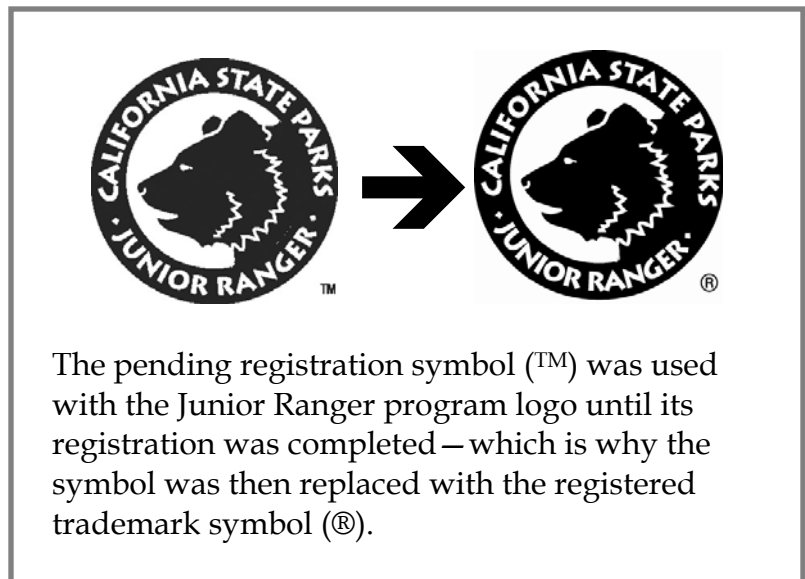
CALIFORNIA STATE PARKS · JUNIOR RANGER · TM

CALIFORNIA STATE PARKS · JUNIOR RANGER · ®

The pending registration symbol (TM) was used with the Junior Ranger program logo until its registration was completed—which is why the symbol was then replaced with the registered trademark symbol (®).